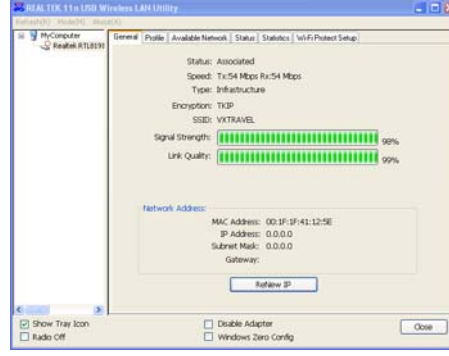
REALTEK 11n USB Wireless LAN Utility

Refresh(R) Mode(M) About(A)

MyComputer
Realtek RTL8191

General | Profile | Available Network | Status | Statistics | Wi-Fi Protect Setup

Status: Associated
Speed: Tx:54 Mbps Rx:54 Mbps
Type: Infrastructure
Encryption: TKIP
SSID: VXTRAVEL
Signal Strength: 98%
Link Quality: 99%

Network Address:
MAC Address: 00:1F:1F:41:12:5E
IP Address: 0.0.0.0
Subnet Mask: 0.0.0.0
Gateway:

ReNew IP

Show Tray Icon
Radio Off
Disable Adapter
Windows Zero Config
Close